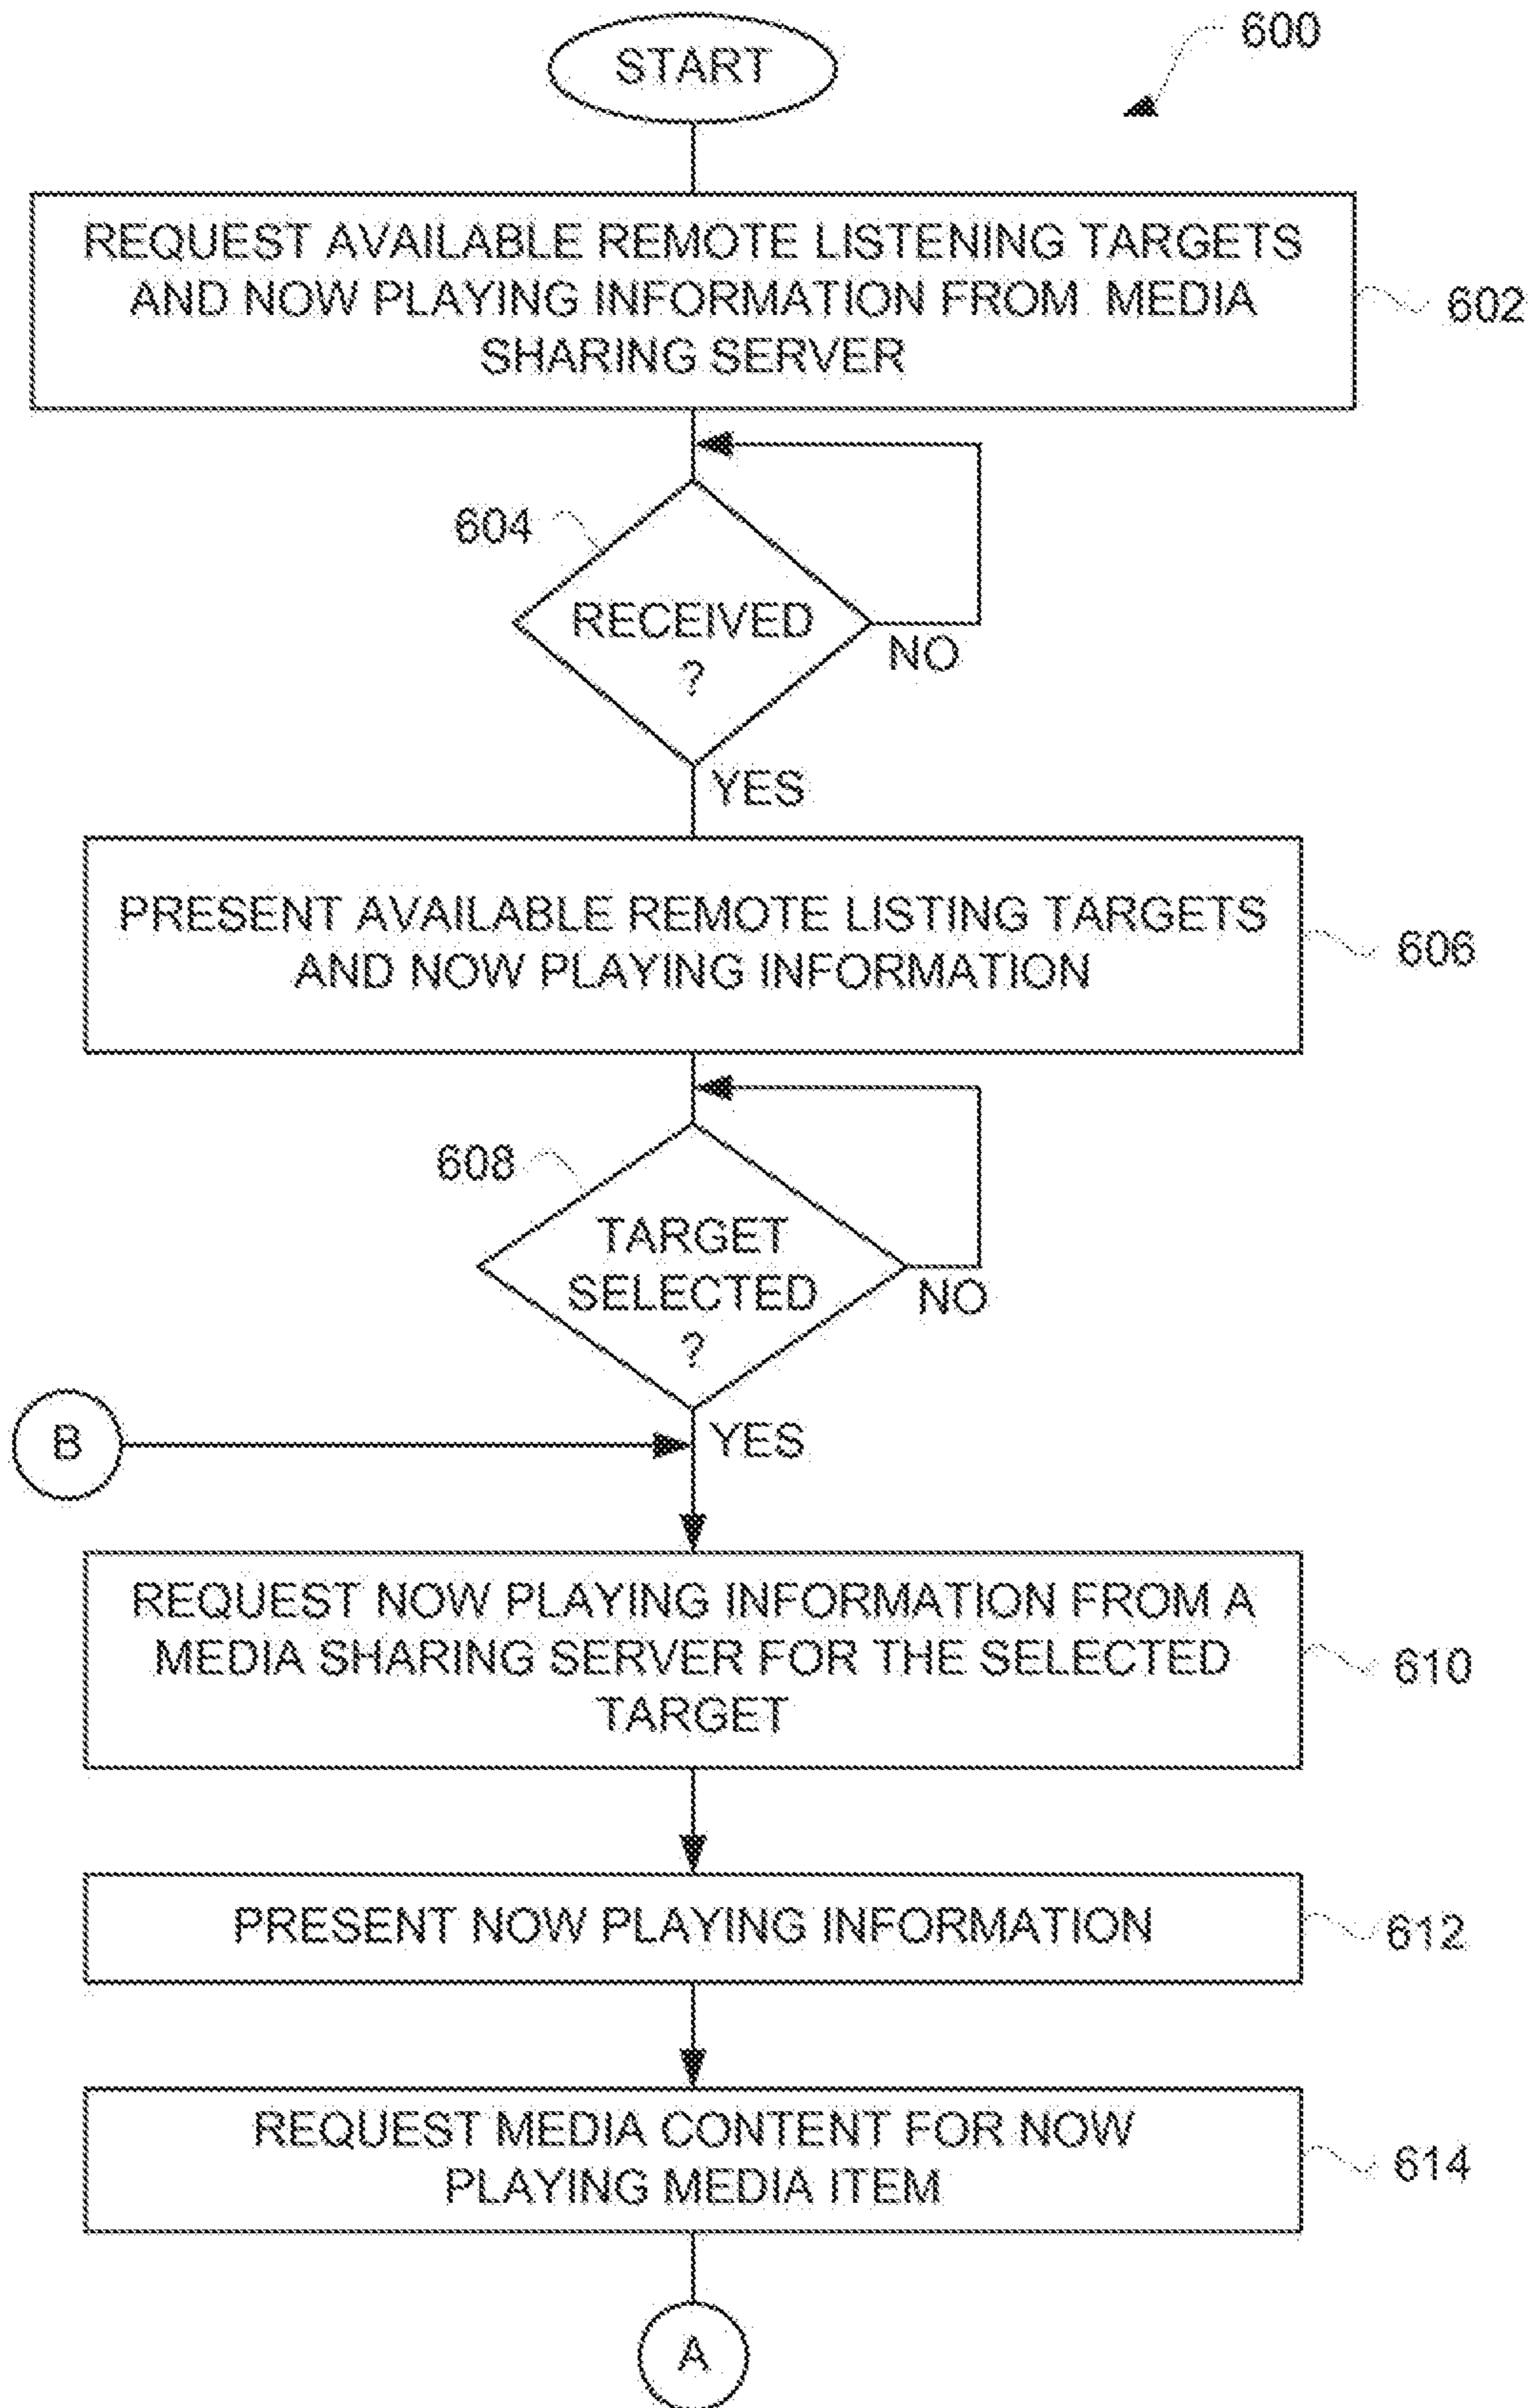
600

START

REQUEST AVAILABLE REMOTE LISTENING TARGETS AND NOW PLAYING INFORMATION FROM MEDIA SHARING SERVER

602

604

RECEIVED ?

NO

YES

PRESENT AVAILABLE REMOTE LISTING TARGETS AND NOW PLAYING INFORMATION

606

608

TARGET SELECTED ?

NO

B

YES

REQUEST NOW PLAYING INFORMATION FROM A MEDIA SHARING SERVER FOR THE SELECTED TARGET

610

PRESENT NOW PLAYING INFORMATION

612

REQUEST MEDIA CONTENT FOR NOW PLAYING MEDIA ITEM

614

A